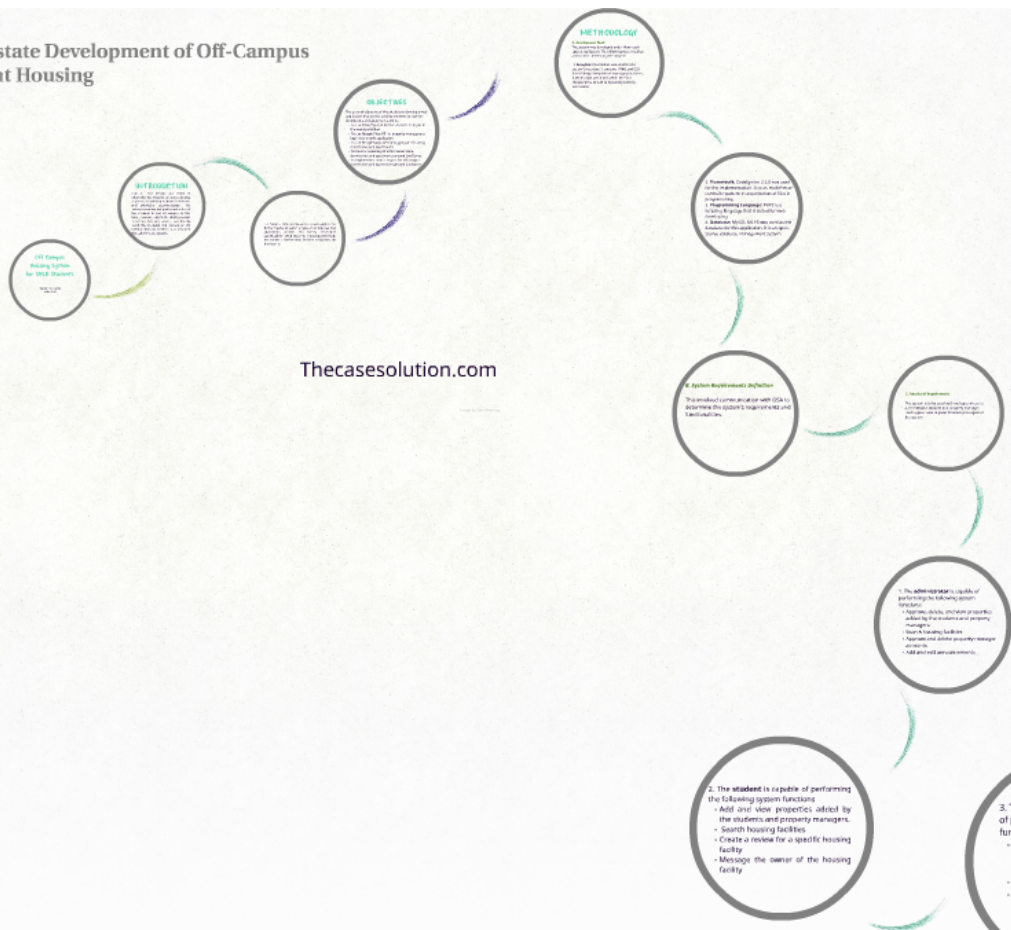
state Development of Off-Campus
t Housing

Off-Campus Housing System for SKSU Students

INTRODUCTION

OBJECTIVES

METHODOLOGY

1. Framework: CodeIgniter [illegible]

2. Programming Language: PHP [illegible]

3. Database: MySQL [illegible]

Thecasesolution.com

B. System Requirements Definition

This involved communication with OSA to determine the system's requirements and functionalities.

C. Functional Requirements

1. The administrator is capable of performing the following system functions:
- Approve, delete, and view properties added by the students and property managers
- Search housing facilities
- Approve and delete property manager accounts
- Add and edit announcements

2. The student is capable of performing the following system functions
- Add and view properties added by the students and property managers.
- Search housing facilities
- Create a review for a specific housing facility
- Message the owner of the housing facility

3. T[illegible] of p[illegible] fu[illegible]